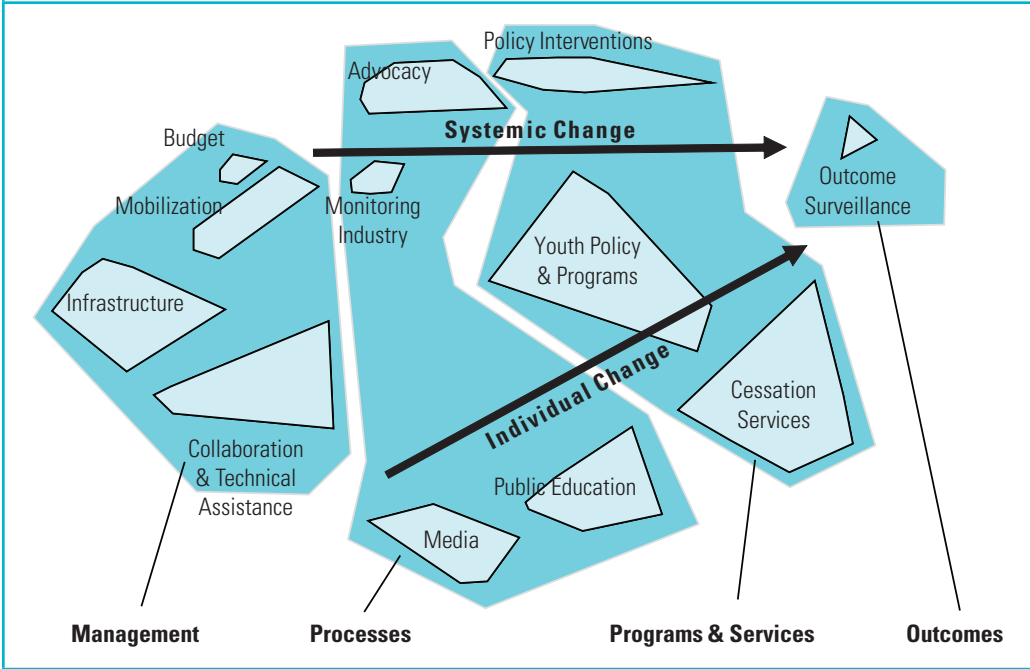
Policy Interventions

Advocacy

Systemic Change

Budget

Mobilization

Monitoring Industry

Outcome Surveillance

Youth Policy & Programs

Infrastructure

Individual Change

Cessation Services

Collaboration & Technical Assistance

Public Education

Media

Management

Processes

Programs & Services

Outcomes